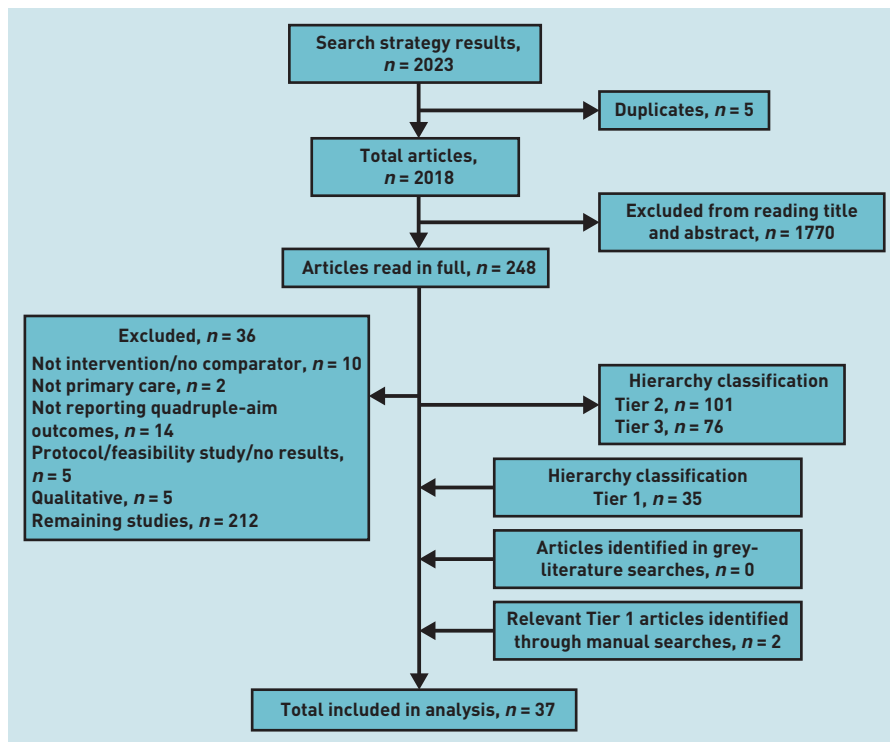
Search strategy results, $n = 2023$

Duplicates, $n = 5$

Total articles, $n = 2018$

Excluded from reading title and abstract, $n = 1770$

Articles read in full, $n = 248$

Excluded, $n = 36$
Not intervention/no comparator, $n = 10$
Not primary care, $n = 2$
Not reporting quadruple-aim outcomes, $n = 14$
Protocol/feasibility study/no results, $n = 5$
Qualitative, $n = 5$
Remaining studies, $n = 212$

Hierarchy classification
Tier 2, $n = 101$
Tier 3, $n = 76$

Hierarchy classification
Tier 1, $n = 35$

Articles identified in grey-literature searches, $n = 0$

Relevant Tier 1 articles identified through manual searches, $n = 2$

Total included in analysis, $n = 37$